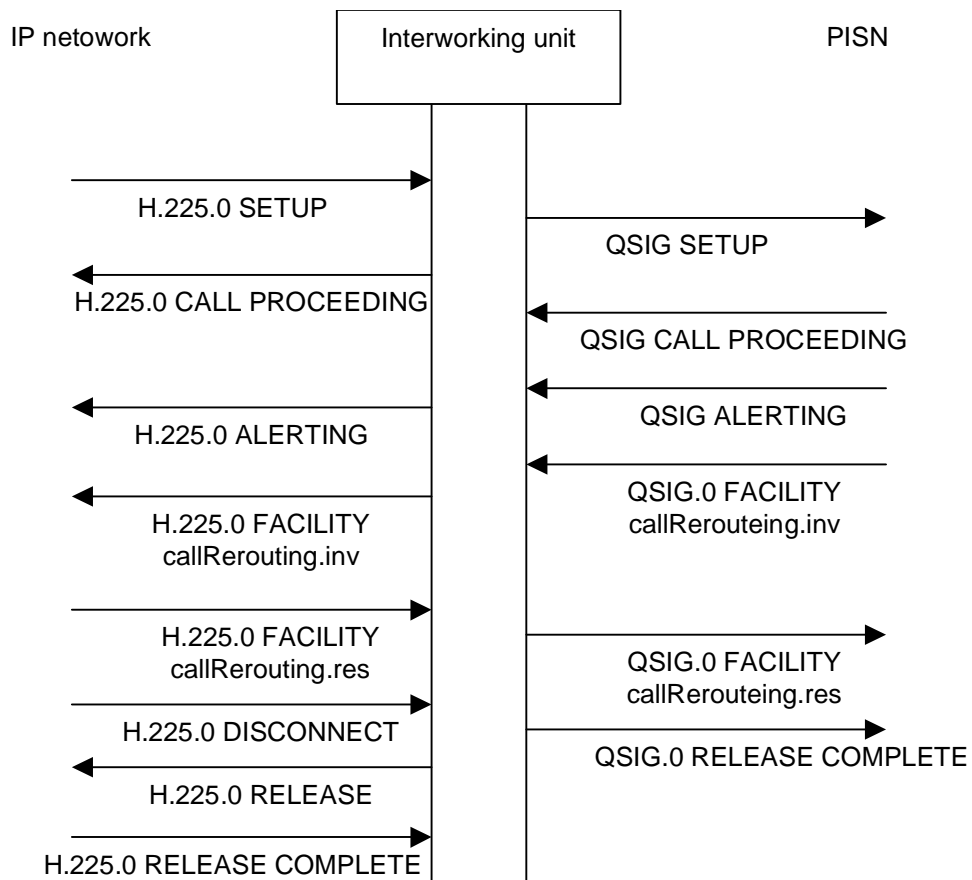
IP netowork

Interworking unit

PISN

H.225.0 SETUP

QSIG SETUP

H.225.0 CALL PROCEEDING

QSIG CALL PROCEEDING

QSIG ALERTING

H.225.0 ALERTING

QSIG.0 FACILITY callRerouteing.inv

H.225.0 FACILITY callRerouting.inv

H.225.0 FACILITY callRerouting.res

QSIG.0 FACILITY callRerouteing.res

H.225.0 DISCONNECT

QSIG.0 RELEASE COMPLETE

H.225.0 RELEASE

H.225.0 RELEASE COMPLETE